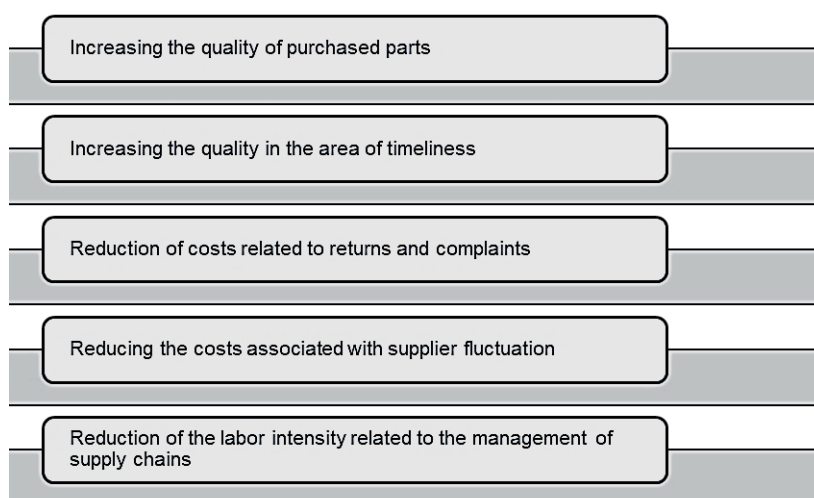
Increasing the quality of purchased parts

Increasing the quality in the area of timeliness

Reduction of costs related to returns and complaints

Reducing the costs associated with supplier fluctuation

Reduction of the labor intensity related to the management of supply chains